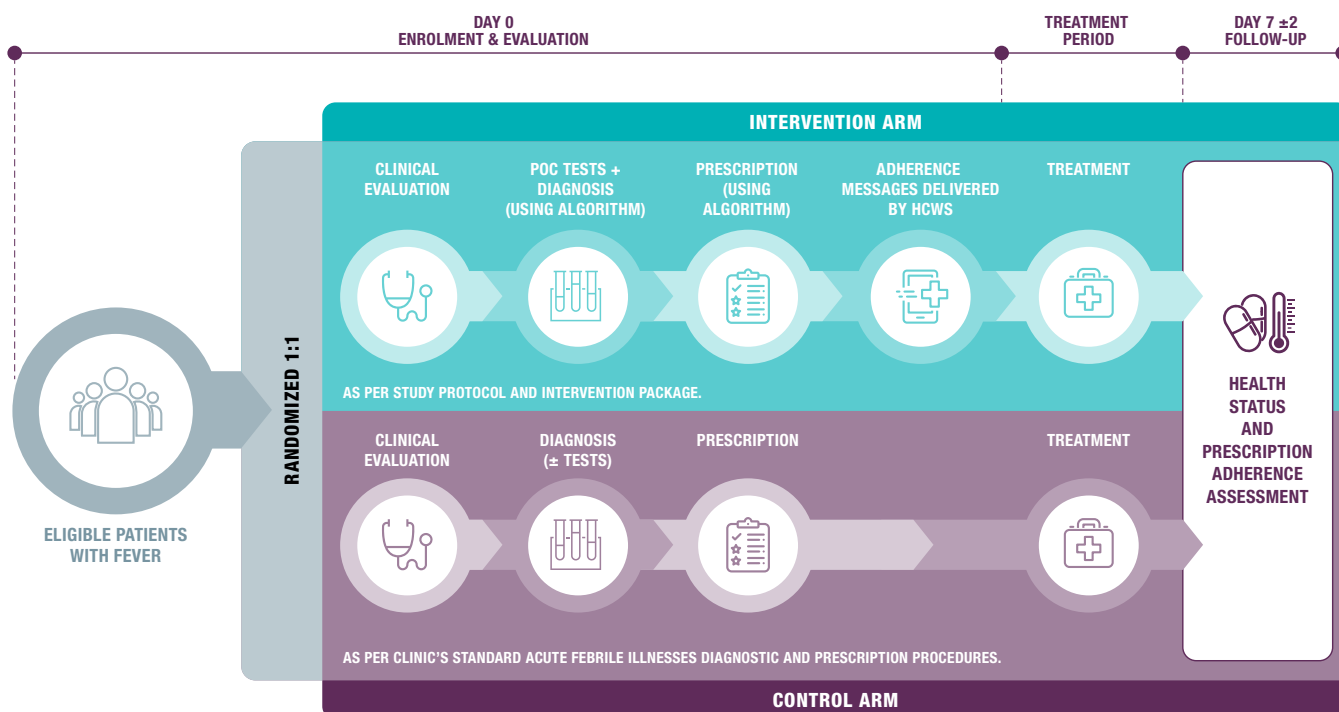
DAY 0
ENROLMENT & EVALUATION

TREATMENT PERIOD

DAY 7 ±2
FOLLOW-UP

INTERVENTION ARM

CLINICAL EVALUATION

POC TESTS + DIAGNOSIS (USING ALGORITHM)

PRESCRIPTION (USING ALGORITHM)

ADHERENCE MESSAGES DELIVERED BY HCWS

TREATMENT

AS PER STUDY PROTOCOL AND INTERVENTION PACKAGE.

RANDOMIZED 1:1

ELIGIBLE PATIENTS WITH FEVER

HEALTH STATUS AND PRESCRIPTION ADHERENCE ASSESSMENT

CLINICAL EVALUATION

DIAGNOSIS (± TESTS)

PRESCRIPTION

TREATMENT

AS PER CLINIC'S STANDARD ACUTE FEBRILE ILLNESSES DIAGNOSTIC AND PRESCRIPTION PROCEDURES.

CONTROL ARM